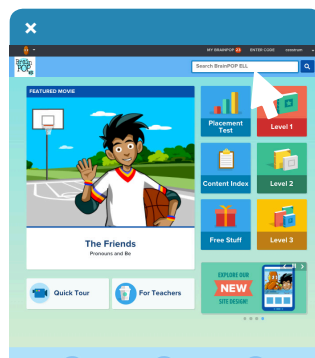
×

MY BRAINPOP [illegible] ENTER CODE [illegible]

Brain POP ELL

Search BrainPOP ELL

FEATURED MOVIE

The Friends
Pronouns and Be

Placement Test

Level 1

Content Index

Level 2

Free Stuff

Level 3

Quick Tour

For Teachers

EXPLORE OUR NEW SITE DESIGN!